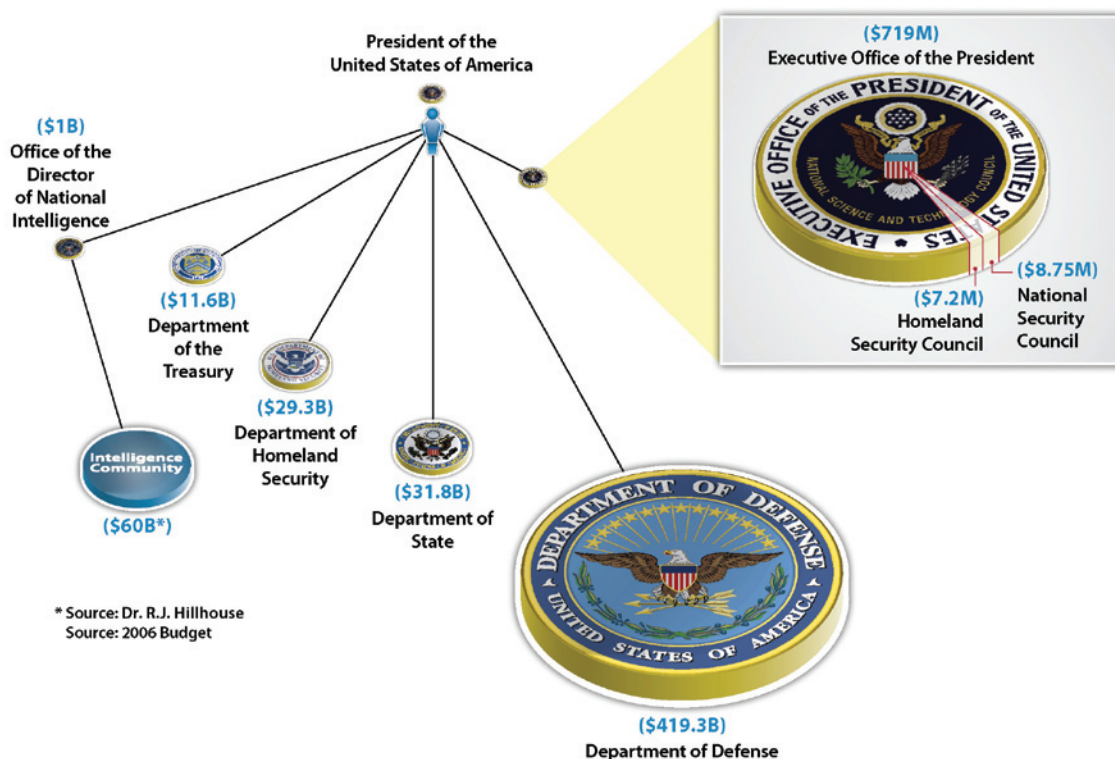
President of the United States of America

($719M)
Executive Office of the President

EXECUTIVE OFFICE OF THE PRESIDENT OF THE UNITED STATES

NATIONAL SCIENCE AND TECHNOLOGY COUNCIL

($7.2M)
Homeland Security Council

($8.75M)
National Security Council

($1B)
Office of the Director of National Intelligence

($11.6B)
Department of the Treasury

($29.3B)
Department of Homeland Security

($31.8B)
Department of State

Intelligence Community

($60B*)

* Source: Dr. R.J. Hillhouse
Source: 2006 Budget

DEPARTMENT OF DEFENSE
UNITED STATES OF AMERICA

($419.3B)
Department of Defense